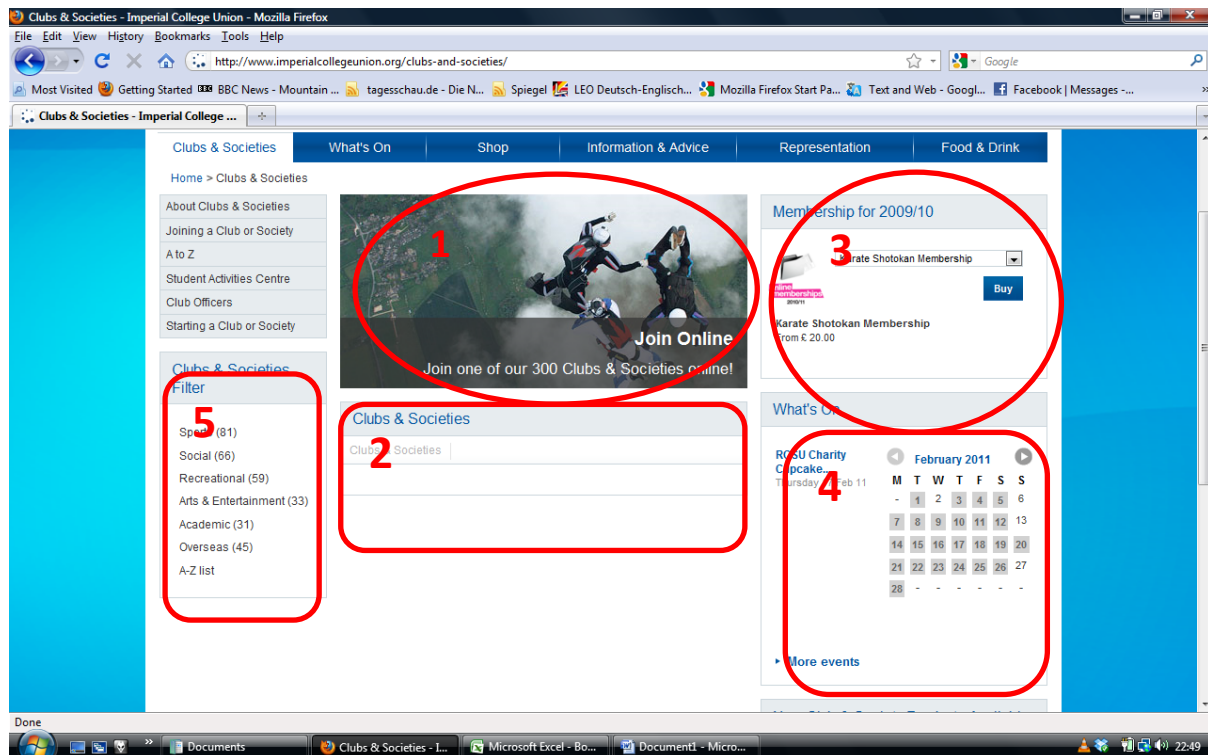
Clubs & Societies - Imperial College Union - Mozilla Firefox

File Edit View History Bookmarks Tools Help

http://www.imperialcollegeunion.org/clubs-and-societies/

Google

Most Visited Getting Started BBC News - Mountain ... tagesschau.de - Die N... Spiegel LEO Deutsch-Englisch... Mozilla Firefox Start Pa... Text and Web - Googl... Facebook | Messages -...

Clubs & Societies - Imperial College ...

Clubs & Societies | What's On | Shop | Information & Advice | Representation | Food & Drink

Home > Clubs & Societies

About Clubs & Societies
Joining a Club or Society
A to Z
Student Activities Centre
Club Officers
Starting a Club or Society

1

Join Online
Join one of our 300 Clubs & Societies online!

Membership for 2009/10

3

Karate Shotokan Membership

Buy

Karate Shotokan Membership
From £ 20.00

Clubs & Societies Filter

5

Sport (81)
Social (66)
Recreational (59)
Arts & Entertainment (33)
Academic (31)
Overseas (45)
A-Z list

Clubs & Societies

2

Clubs Societies

What's On

RCSU Charity Cupcake...
Thursday Feb 11

4

February 2011

| M | T | W | T | F | S | S |
|---|---|---|---|---|---|---|
| - | 1 | 2 | 3 | 4 | 5 | 6 |
| 7 | 8 | 9 | 10 | 11 | 12 | 13 |
| 14 | 15 | 16 | 17 | 18 | 19 | 20 |
| 21 | 22 | 23 | 24 | 25 | 26 | 27 |
| 28 | - | - | - | - | - | - |

More events

Done

Documents | Clubs & Societies - I... | Microsoft Excel - Bo... | Document1 - Micro...

22:49